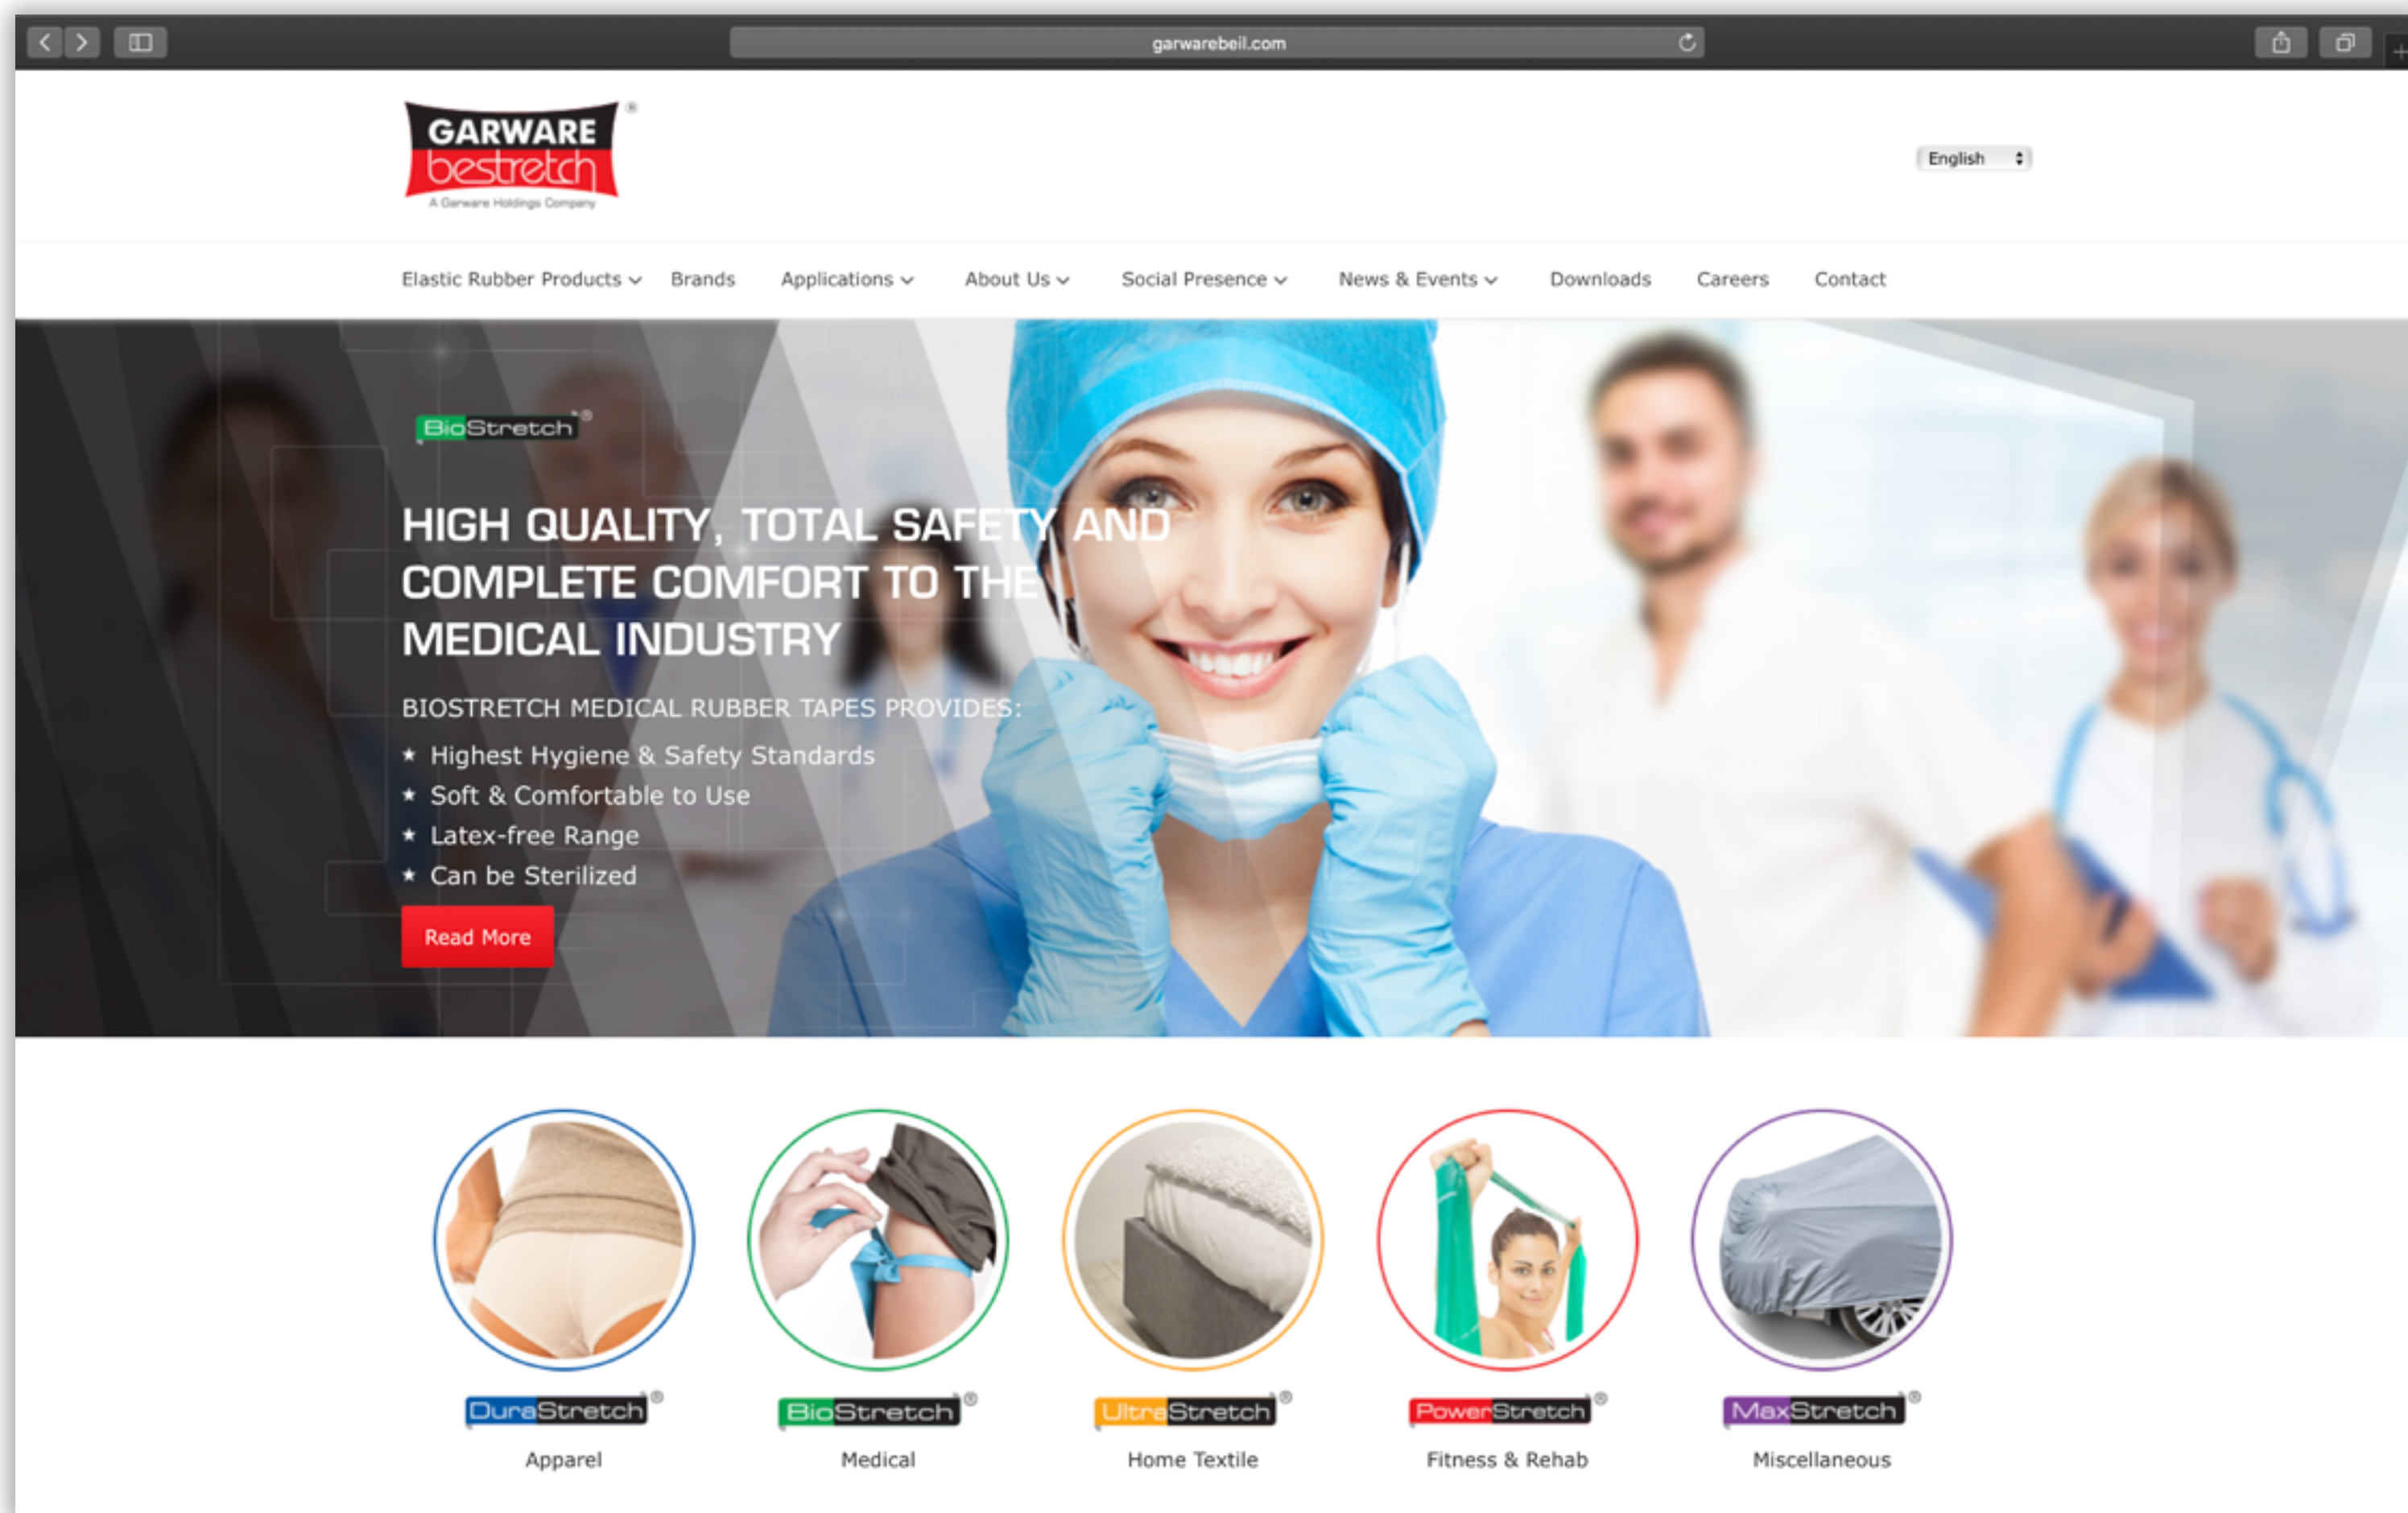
garwarebeil.com

GARWARE bestretch®
A Garware Holdings Company

English

Elastic Rubber Products Brands Applications About Us Social Presence News & Events Downloads Careers Contact

BioStretch®

HIGH QUALITY, TOTAL SAFETY AND COMPLETE COMFORT TO THE MEDICAL INDUSTRY

BIOSTRETCH MEDICAL RUBBER TAPES PROVIDES:

★ Highest Hygiene & Safety Standards
★ Soft & Comfortable to Use
★ Latex-free Range
★ Can be Sterilized

Read More

DuraStretch®
Apparel

BioStretch®
Medical

UltraStretch®
Home Textile

PowerStretch®
Fitness & Rehab

MaxStretch®
Miscellaneous